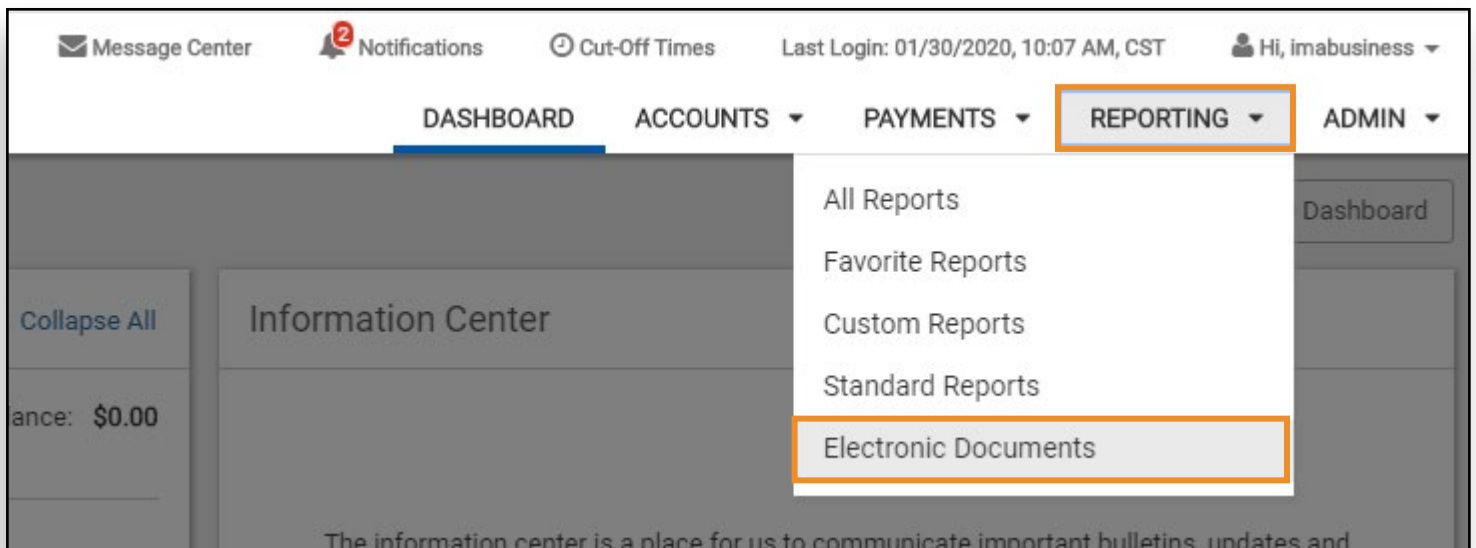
Message Center 2 Notifications Cut-Off Times Last Login: 01/30/2020, 10:07 AM, CST Hi, imabusiness

DASHBOARD ACCOUNTS PAYMENTS REPORTING ADMIN

All Reports
Favorite Reports
Custom Reports
Standard Reports
Electronic Documents

Dashboard

Collapse All

Information Center

lance: $0.00

The information center is a place for us to communicate important bulletins, updates and